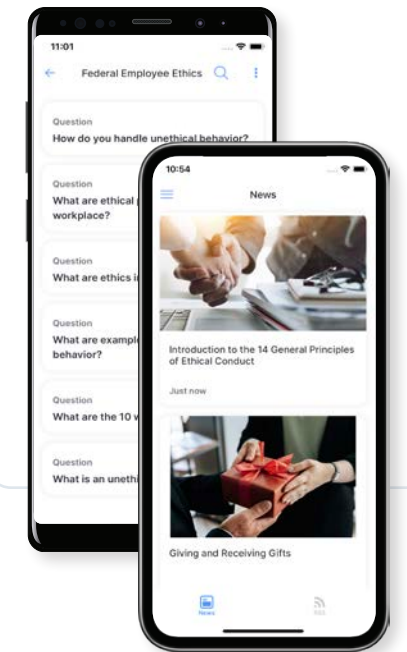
11:01

Federal Employee Ethics

Question
How do you handle unethical behavior?

Question
What are ethical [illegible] workplace?

Question
What are ethics i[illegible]

Question
What are example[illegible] behavior?

Question
What are the 10 w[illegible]

Question
What is an unethi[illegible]

10:54

News

Introduction to the 14 General Principles of Ethical Conduct

Just now

Giving and Receiving Gifts

News

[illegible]